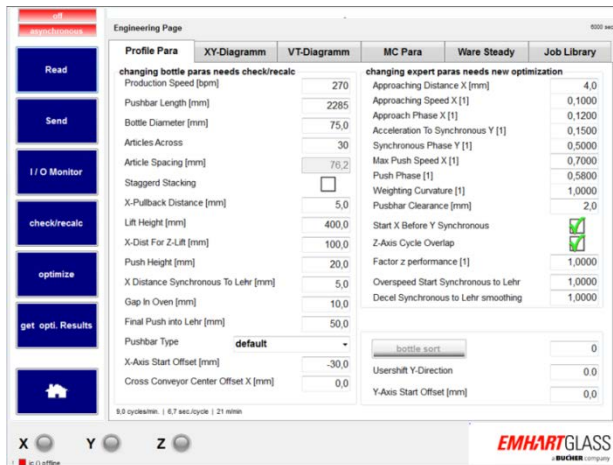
off
asynchronous

Read

Send

I / O Monitor

check/recalc

optimize

get opti. Results

Engineering Page

6000 sec

Profile Para | XY-Diagramm | VT-Diagramm | MC Para | Ware Steady | Job Library

changing bottle paras needs check/recalc

| | |
|---|---|
| Production Speed [bpm] | 270 |
| Pushbar Length [mm] | 2285 |
| Bottle Diameter [mm] | 75,0 |
| Articles Across | 30 |
| Article Spacing [mm] | 76,2 |
| Staggerd Stacking | |
| X-Pullback Distance [mm] | 5,0 |
| Lift Height [mm] | 400,0 |
| X-Dist For Z-Lift [mm] | 100,0 |
| Push Height [mm] | 20,0 |
| X Distance Synchronous To Lehr [mm] | 5,0 |
| Gap In Oven [mm] | 10,0 |
| Final Push into Lehr [mm] | 50,0 |
| Pushbar Type | default |
| X-Axis Start Offset [mm] | -30,0 |
| Cross Conveyor Center Offset X [mm] | 0,0 |

changing expert paras needs new optimization

| | |
|---|---|
| Approaching Distance X [mm] | 4,0 |
| Approaching Speed X [1] | 0,1000 |
| Approach Phase X [1] | 0,1200 |
| Acceleration To Synchronous Y [1] | 0,1500 |
| Synchronous Phase Y [1] | 0,5000 |
| Max Push Speed X [1] | 0,7000 |
| Push Phase [1] | 0,5800 |
| Weighting Curvature [1] | 1,0000 |
| Pusbhar Clearance [mm] | 2,0 |
| Start X Before Y Synchronous | |
| Z-Axis Cycle Overlap | |
| Factor z performance [1] | 1,0000 |
| Overspeed Start Synchronous to Lehr | 1,0000 |
| Decel Synchronous to Lehr smoothing | 1,0000 |

bottle sort | 0
Usershift Y-Direction | 0,0
Y-Axis Start Offset [mm] | 0,0

9,0 cycles/min. | 6,7 sec./cycle | 21 m/min

X Y Z

ic () offline

EMHARTGLASS
a BUCHER company